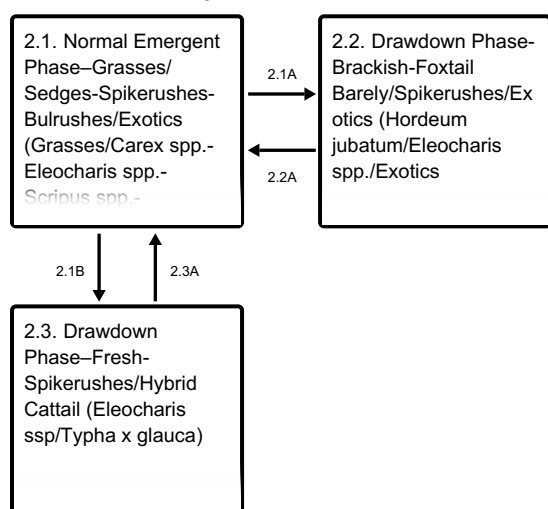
2.1. Normal Emergent Phase–Grasses/ Sedges-Spikerushes-Bulrushes/Exotics (Grasses/Carex spp.-Eleocharis spp.-Scripus spp.-

2.1A

2.2A

2.2. Drawdown Phase-Brackish-Foxtail Barely/Spikerushes/Exotics (Hordeum jubatum/Eleocharis spp./Exotics

2.1B

2.3A

2.3. Drawdown Phase–Fresh-Spikerushes/Hybrid Cattail (Eleocharis ssp/Typha x glauca)